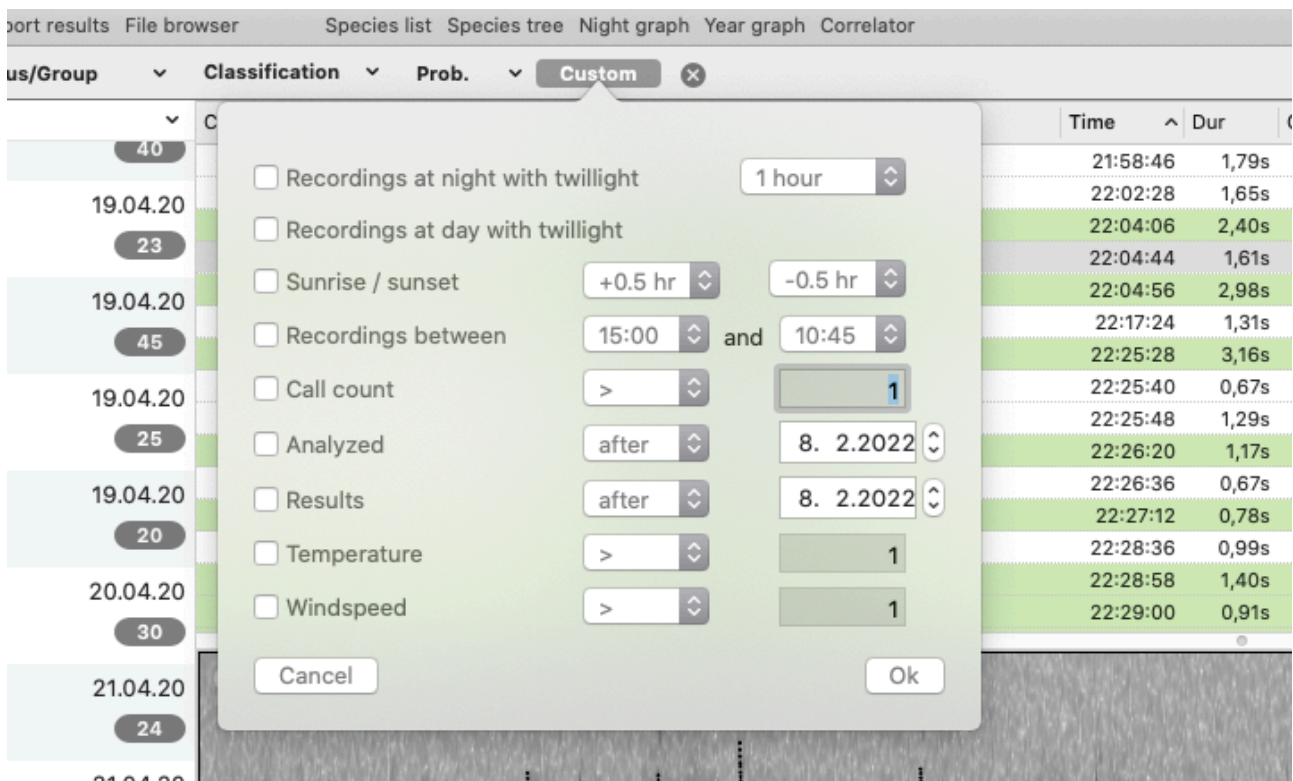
port results File browser Species list Species tree Night graph Year graph Correlator

us/Group Classification Prob. Custom

C

| Time | Dur |
|---|---|
| 21:58:46 | 1,79s |
| 22:02:28 | 1,65s |
| 22:04:06 | 2,40s |
| 22:04:44 | 1,61s |
| 22:04:56 | 2,98s |
| 22:17:24 | 1,31s |
| 22:25:28 | 3,16s |
| 22:25:40 | 0,67s |
| 22:25:48 | 1,29s |
| 22:26:20 | 1,17s |
| 22:26:36 | 0,67s |
| 22:27:12 | 0,78s |
| 22:28:36 | 0,99s |
| 22:28:58 | 1,40s |
| 22:29:00 | 0,91s |

40
19.04.20
23
19.04.20
45
19.04.20
25
19.04.20
20
20.04.20
30
21.04.20
24
21.04.20

Recordings at night with twillight 1 hour

Recordings at day with twillight

Sunrise / sunset +0.5 hr -0.5 hr

Recordings between 15:00 and 10:45

Call count > 1

Analyzed after 8. 2.2022

Results after 8. 2.2022

Temperature > 1

Windspeed > 1

Cancel

Ok